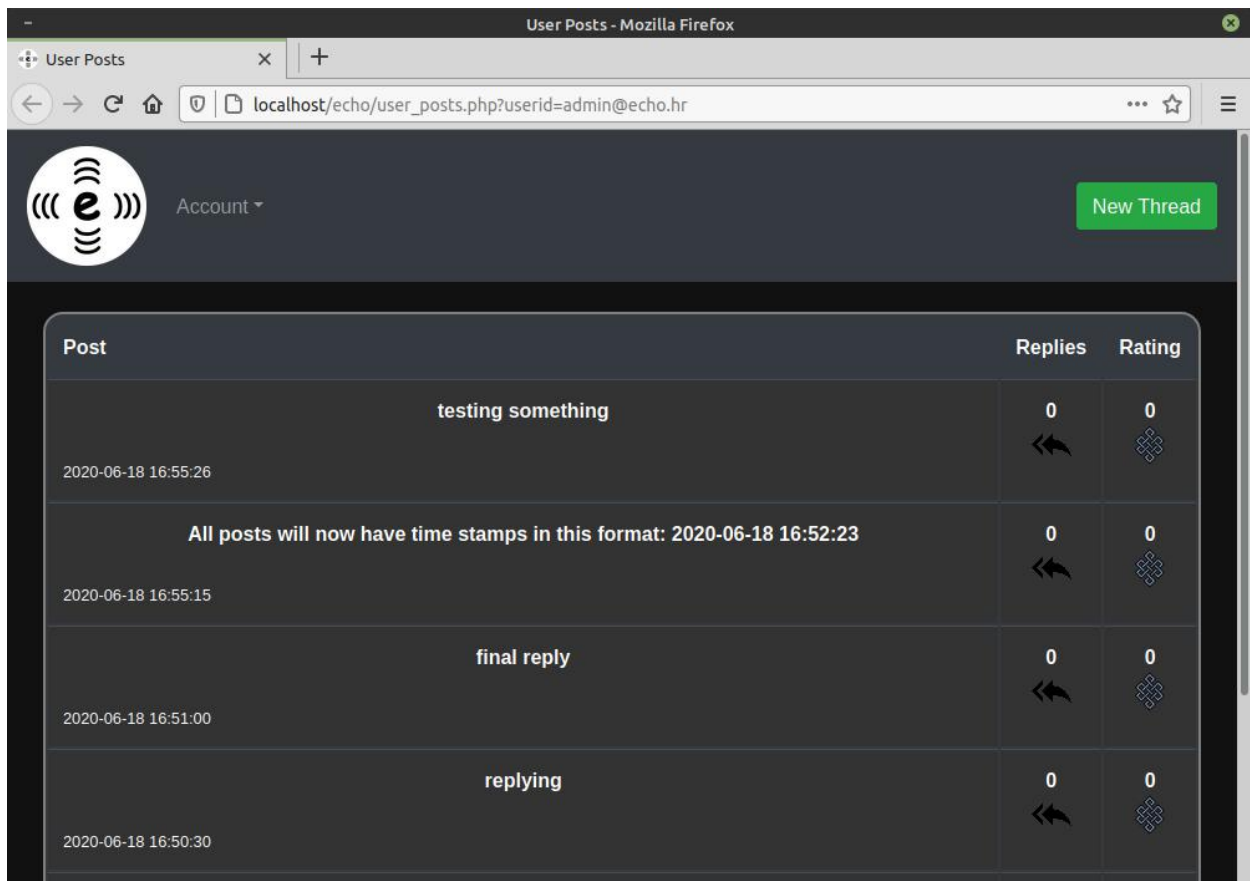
User Posts - Mozilla Firefox

User Posts

localhost/echo/user_posts.php?userid=admin@echo.hr

e

Account

New Thread

| Post | Replies | Rating |
|---|---|---|
| testing something 2020-06-18 16:55:26 | 0 | 0 |
| All posts will now have time stamps in this format: 2020-06-18 16:52:23 2020-06-18 16:55:15 | 0 | 0 |
| final reply 2020-06-18 16:51:00 | 0 | 0 |
| replying 2020-06-18 16:50:30 | 0 | 0 |